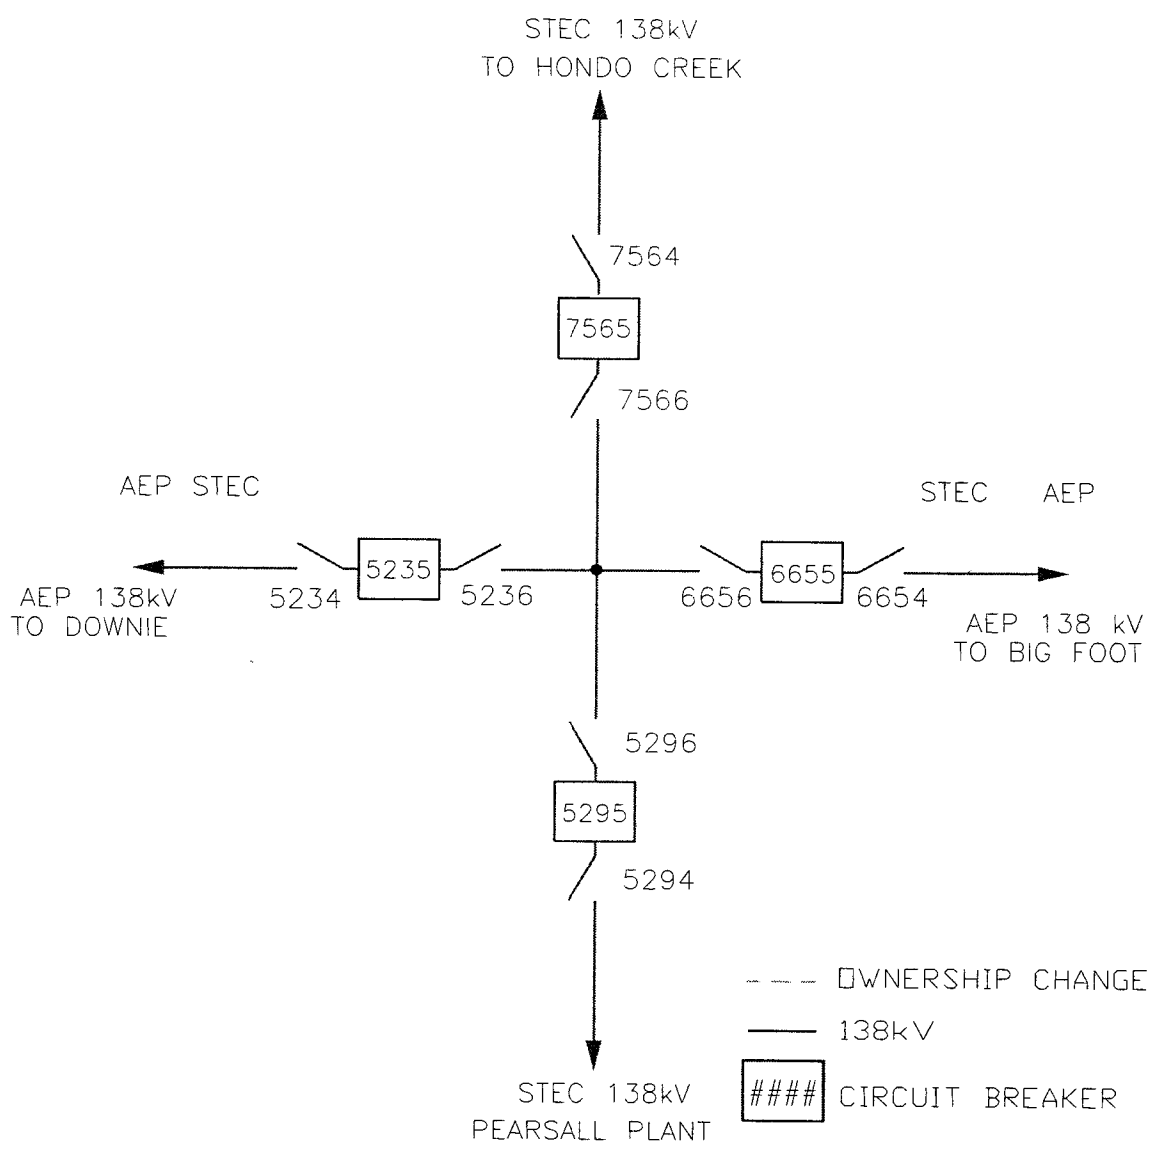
STEC 138kV
TO HONDO CREEK

7564

7565

7566

AEP STEC

STEC AEP

5235

6655

5234

5236

6656

6654

AEP 138kV
TO DOWNIE

AEP 138 kV
TO BIG FOOT

5296

5295

5294

--- OWNERSHIP CHANGE

138kV

#### CIRCUIT BREAKER

STEC 138kV
PEARSALL PLANT